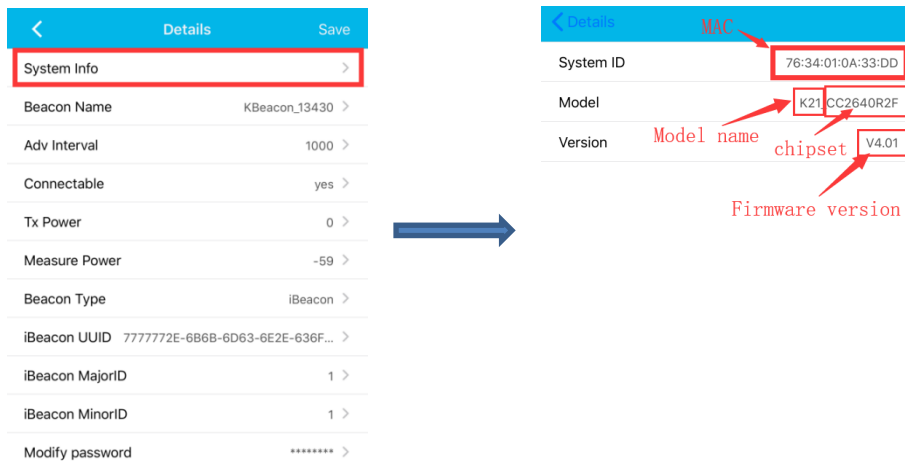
Details Save

System Info

Beacon Name KBeacon_13430

Adv Interval 1000

Connectable yes

Tx Power 0

Measure Power -59

Beacon Type iBeacon

iBeacon UUID 7777772E-6B6B-6D63-6E2E-636F...

iBeacon MajorID 1

iBeacon MinorID 1

Modify password ********

Details

MAC

System ID 76:34:01:0A:33:DD

Model K21 CC2640R2F

Model name

chipset

Version V4.01

Firmware version